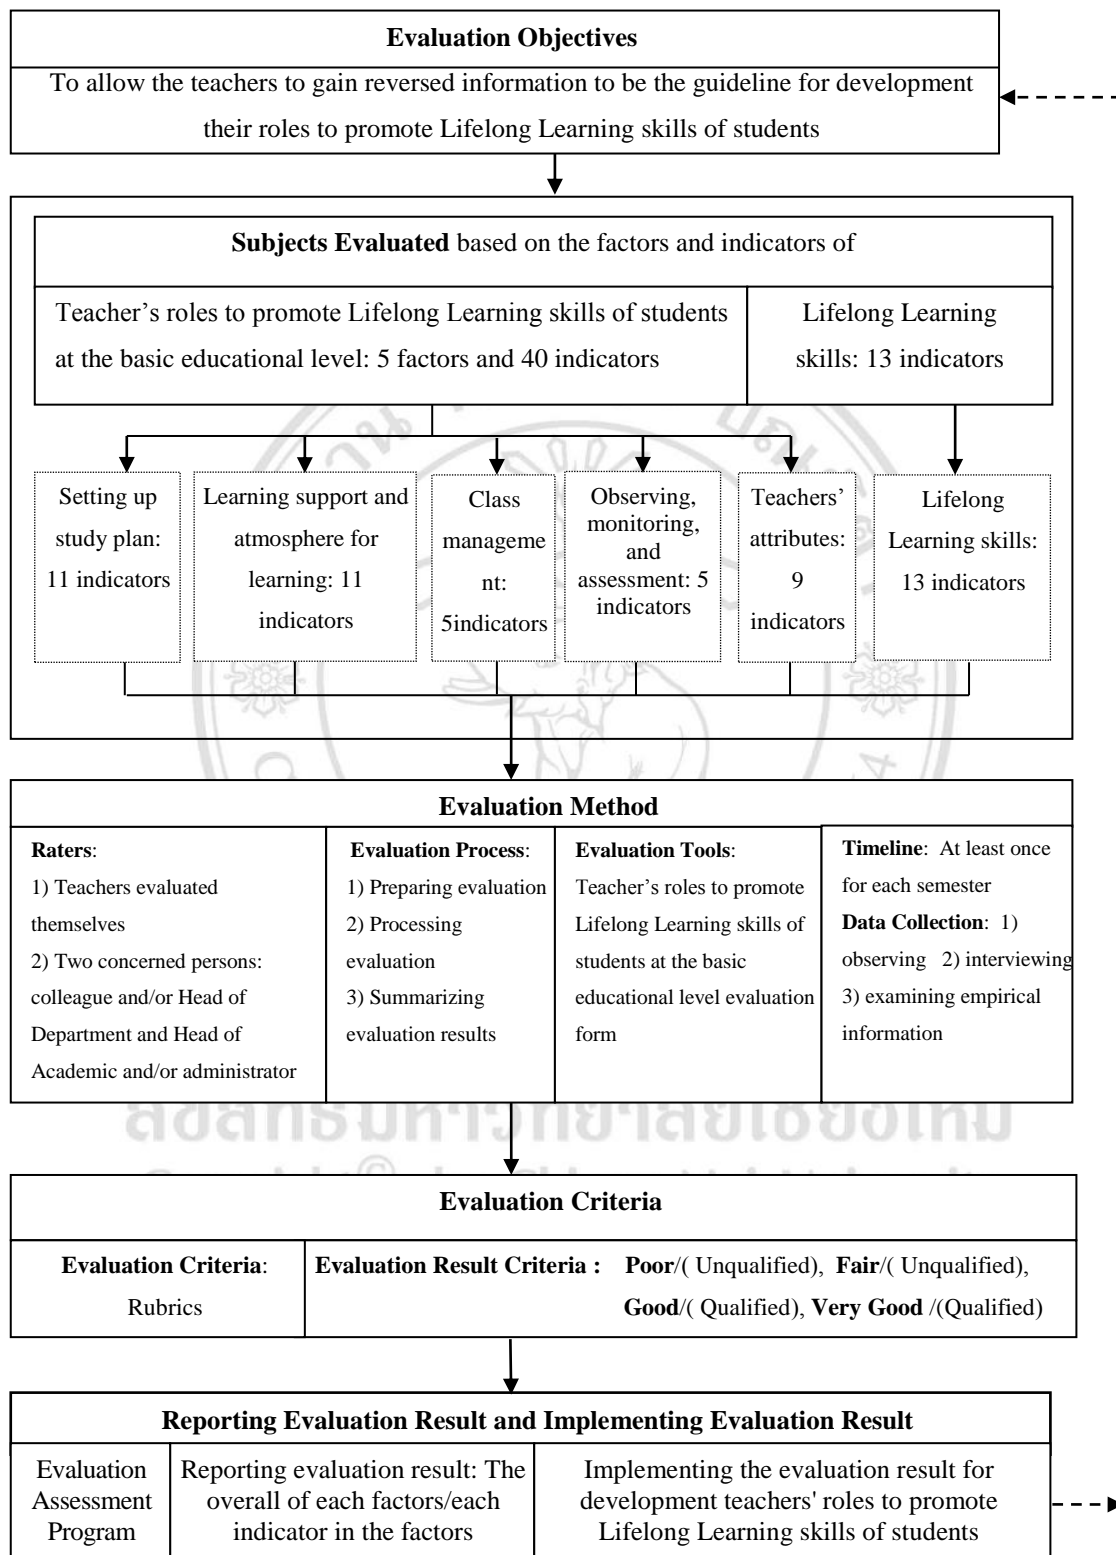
**Evaluation Objectives**

To allow the teachers to gain reversed information to be the guideline for development their roles to promote Lifelong Learning skills of students

**Subjects Evaluated** based on the factors and indicators of

Teacher's roles to promote Lifelong Learning skills of students at the basic educational level: 5 factors and 40 indicators

Lifelong Learning skills: 13 indicators

Setting up study plan: 11 indicators

Learning support and atmosphere for learning: 11 indicators

Class management: 5indicators

Observing, monitoring, and assessment: 5 indicators

Teachers' attributes: 9 indicators

Lifelong Learning skills: 13 indicators

**Evaluation Method**

**Raters**:
1) Teachers evaluated themselves
2) Two concerned persons: colleague and/or Head of Department and Head of Academic and/or administrator

**Evaluation Process**:
1) Preparing evaluation
2) Processing evaluation
3) Summarizing evaluation results

**Evaluation Tools**:
Teacher's roles to promote Lifelong Learning skills of students at the basic educational level evaluation form

**Timeline**: At least once for each semester
**Data Collection**: 1) observing 2) interviewing 3) examining empirical information

**Evaluation Criteria**

**Evaluation Criteria**: Rubrics

**Evaluation Result Criteria :** **Poor**/( Unqualified), **Fair**/( Unqualified), **Good**/( Qualified), **Very Good** /(Qualified)

**Reporting Evaluation Result and Implementing Evaluation Result**

Evaluation Assessment Program

Reporting evaluation result: The overall of each factors/each indicator in the factors

Implementing the evaluation result for development teachers' roles to promote Lifelong Learning skills of students